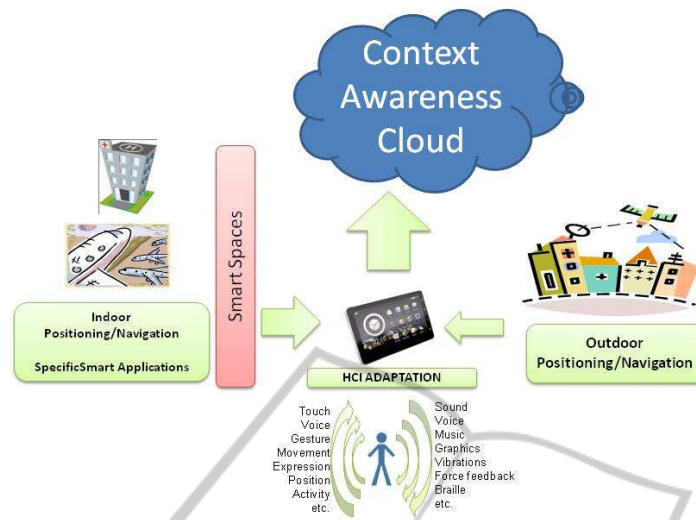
Context Awareness Cloud

Indoor Positioning/Navigation

SpecificSmart Applications

Smart Spaces

HCI ADAPTATION

Outdoor Positioning/Navigation

Touch
Voice
Gesture
Movement
Expression
Position
Activity
etc.

Sound
Voice
Music
Graphics
Vibrations
Force feedback
Braille
etc.